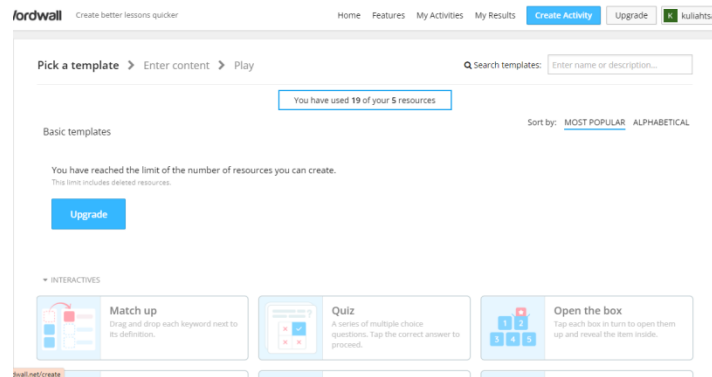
/ordwall Create better lessons quicker

Home Features My Activities My Results Create Activity Upgrade K kuliahts

Pick a template > Enter content > Play

Search templates: Enter name or description...

You have used 19 of your 5 resources

Basic templates

Sort by: MOST POPULAR ALPHABETICAL

You have reached the limit of the number of resources you can create.
This limit includes deleted resources.

Upgrade

▾ INTERACTIVES

Match up
Drag and drop each keyword next to its definition.

Quiz
A series of multiple choice questions. Tap the correct answer to proceed.

Open the box
Tap each box in turn to open them up and reveal the item inside.

1 2 3 4 5

lwall.net/create